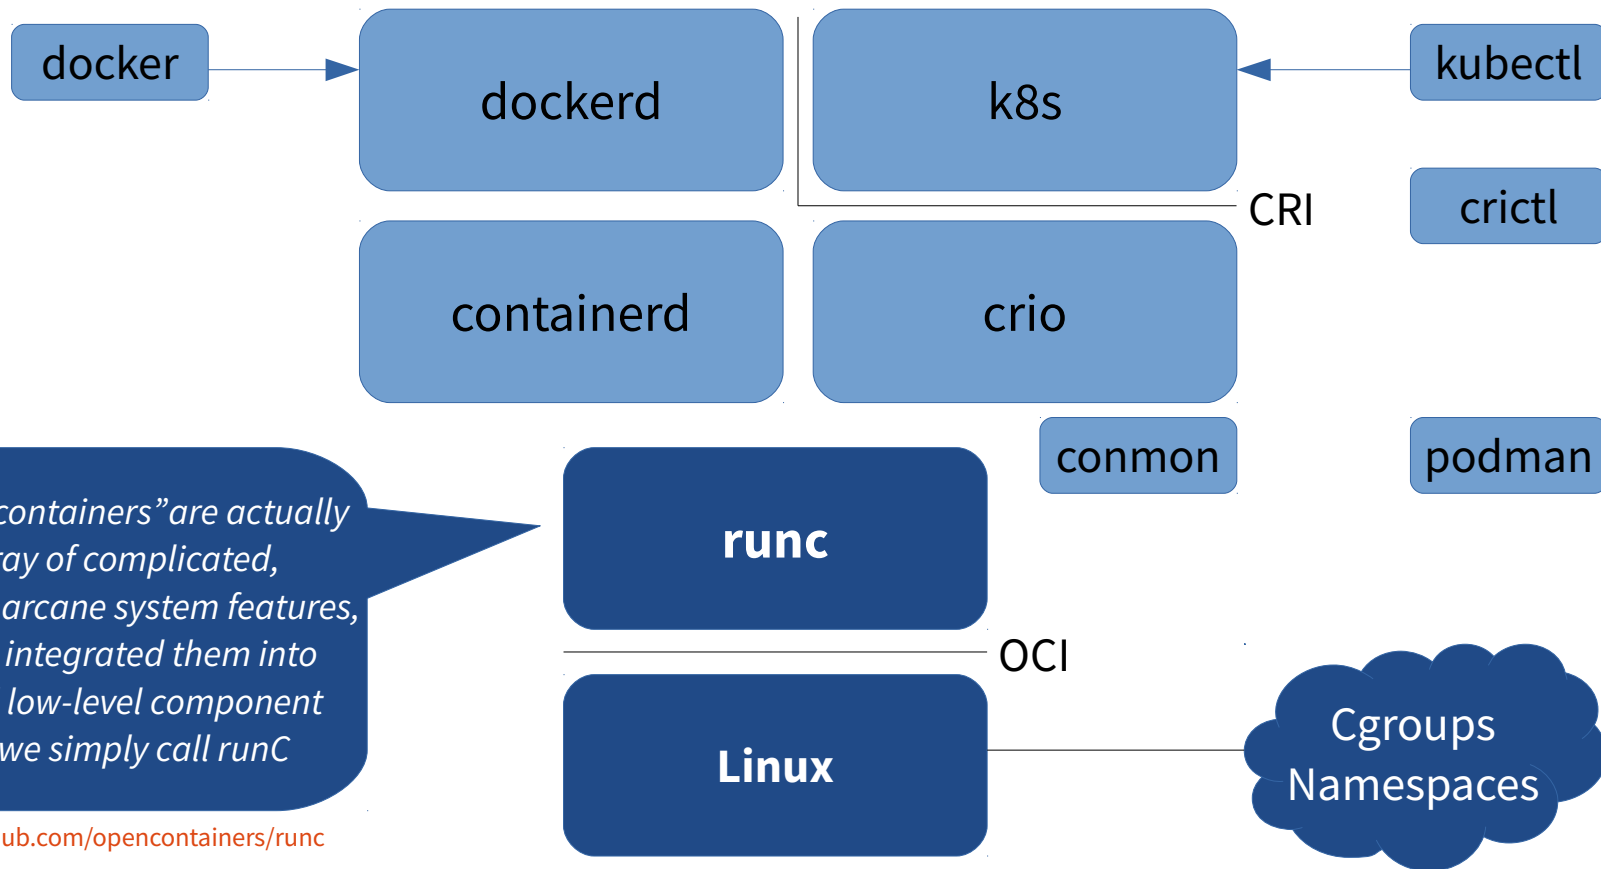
docker

dockerd

k8s

kubectl

CRI

crictl

containerd

crio

conmon

podman

containers"are actually
ay of complicated,
arcane system features,
integrated them into
low-level component
we simply call runC

ub.com/opencontainers/runc

runc

OCI

Linux

Cgroups
Namespaces